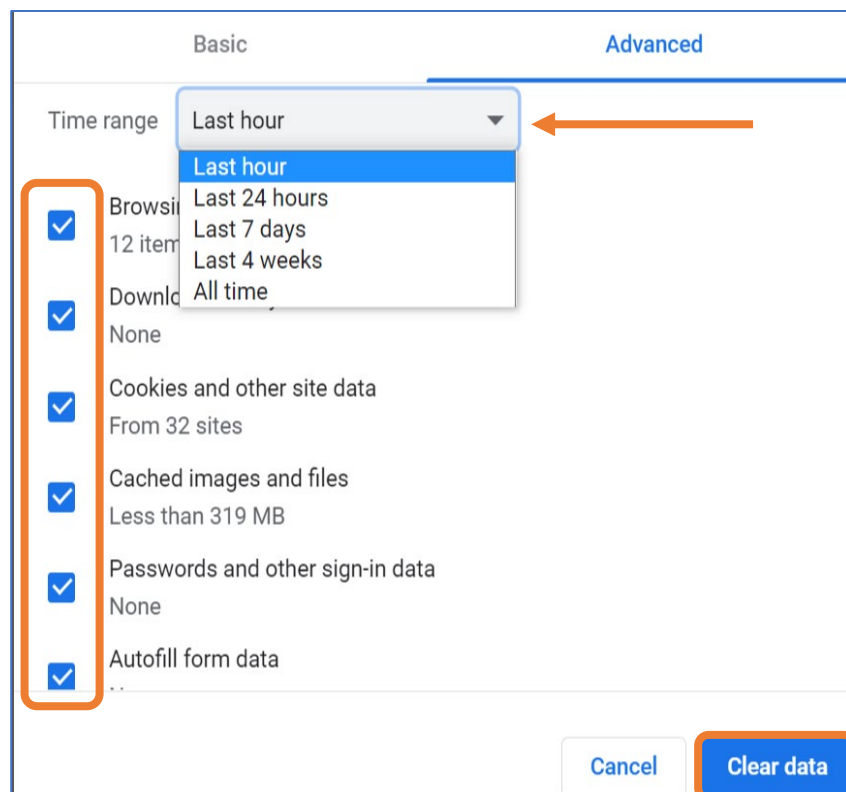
Basic

Advanced

Time range Last hour

Last hour
Last 24 hours
Last 7 days
Last 4 weeks
All time

Browsi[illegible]
12 item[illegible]

Downlo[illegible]
None

Cookies and other site data
From 32 sites

Cached images and files
Less than 319 MB

Passwords and other sign-in data
None

Autofill form data
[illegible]

Cancel

Clear data